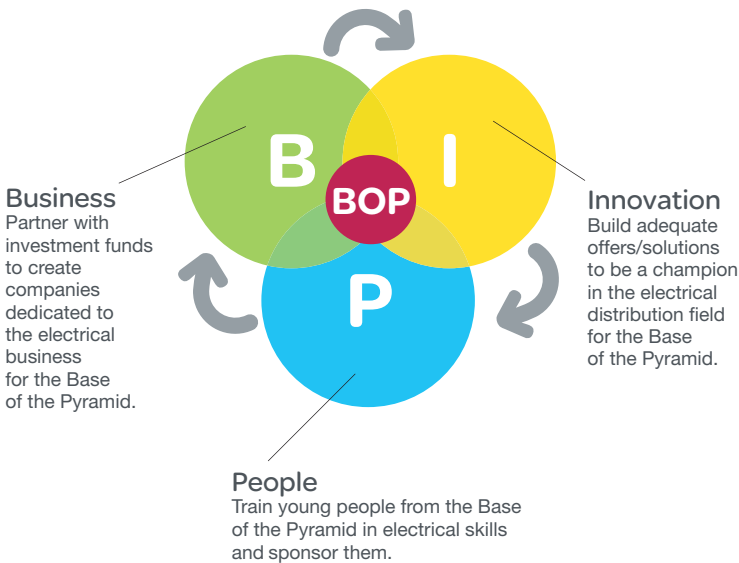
B

I

BOP

P

Business
Partner with investment funds to create companies dedicated to the electrical business for the Base of the Pyramid.

Innovation
Build adequate offers/solutions to be a champion in the electrical distribution field for the Base of the Pyramid.

People
Train young people from the Base of the Pyramid in electrical skills and sponsor them.